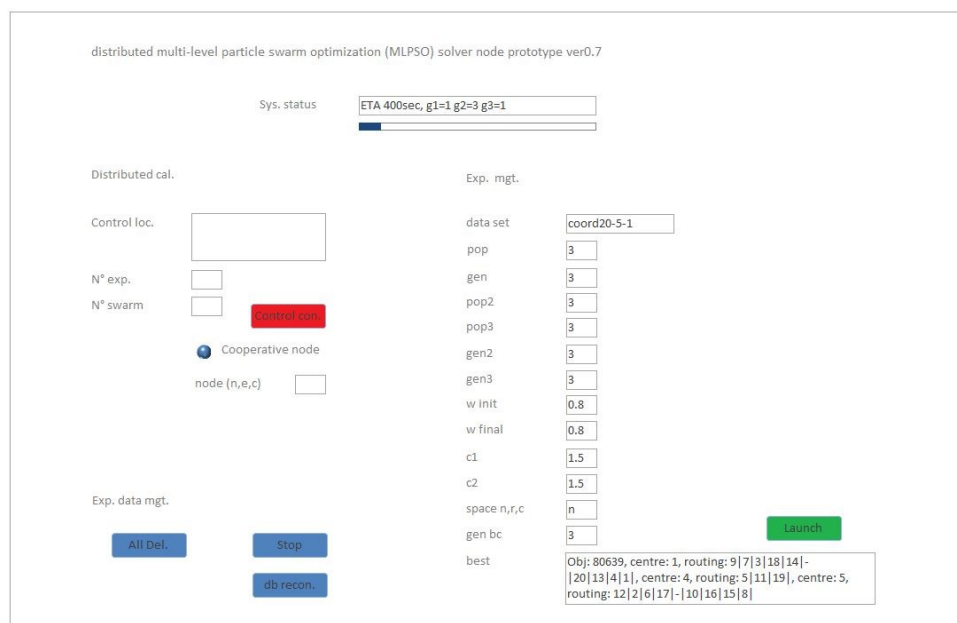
distributed multi-level particle swarm optimization (MLPSO) solver node prototype ver0.7

Sys. status
ETA 400sec, g1=1 g2=3 g3=1

Distributed cal.

Control loc.

N° exp.

N° swarm

Control con.

Cooperative node

node (n,e,c)

Exp. data mgt.

All Del.

Stop

db recon.

Exp. mgt.

data set
coord20-5-1

pop
3

gen
3

pop2
3

pop3
3

gen2
3

gen3
3

w init
0.8

w final
0.8

c1
1.5

c2
1.5

space n,r,c
n

gen bc
3

Launch

best
Obj: 80639, centre: 1, routing: 9|7|3|18|14|-|20|13|4|1|, centre: 4, routing: 5|11|19|, centre: 5, routing: 12|2|6|17|-|10|16|15|8|